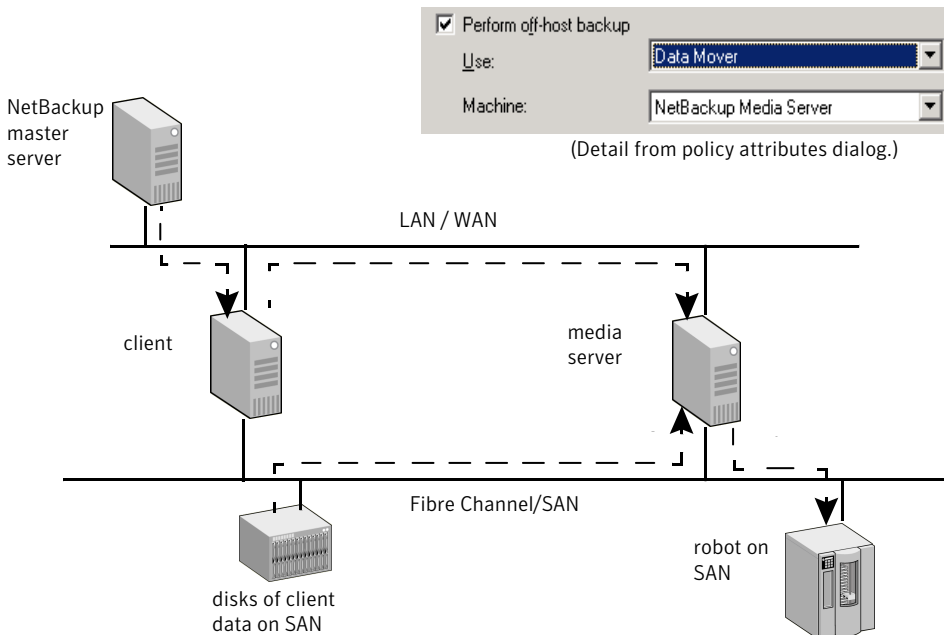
Perform off-host backup

Use: Data Mover

Machine: NetBackup Media Server

(Detail from policy attributes dialog.)

NetBackup master server

LAN / WAN

client

media server

Fibre Channel/SAN

disks of client data on SAN

robot on SAN